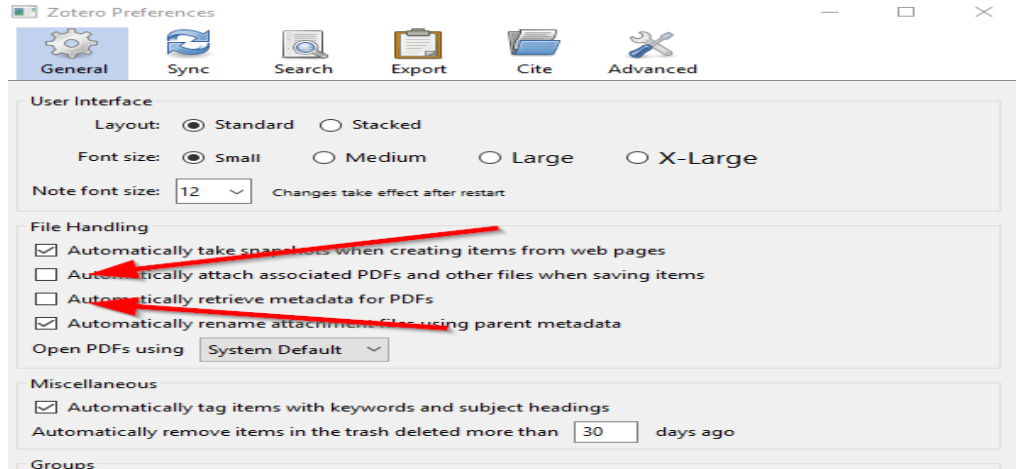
Zotero Preferences

General Sync Search Export Cite Advanced

User Interface

Layout: Standard Stacked

Font size: Small Medium Large X-Large

Note font size: 12 Changes take effect after restart

File Handling

Automatically take snap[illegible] when creating items from web pages

Au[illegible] attach associated PDFs and other files when saving items

Au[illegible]tically retrieve metadata for PDFs

Automatically rename attach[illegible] using parent metadata

Open PDFs using System Default

Miscellaneous

Automatically tag items with keywords and subject headings

Automatically remove items in the trash deleted more than 30 days ago

Groups